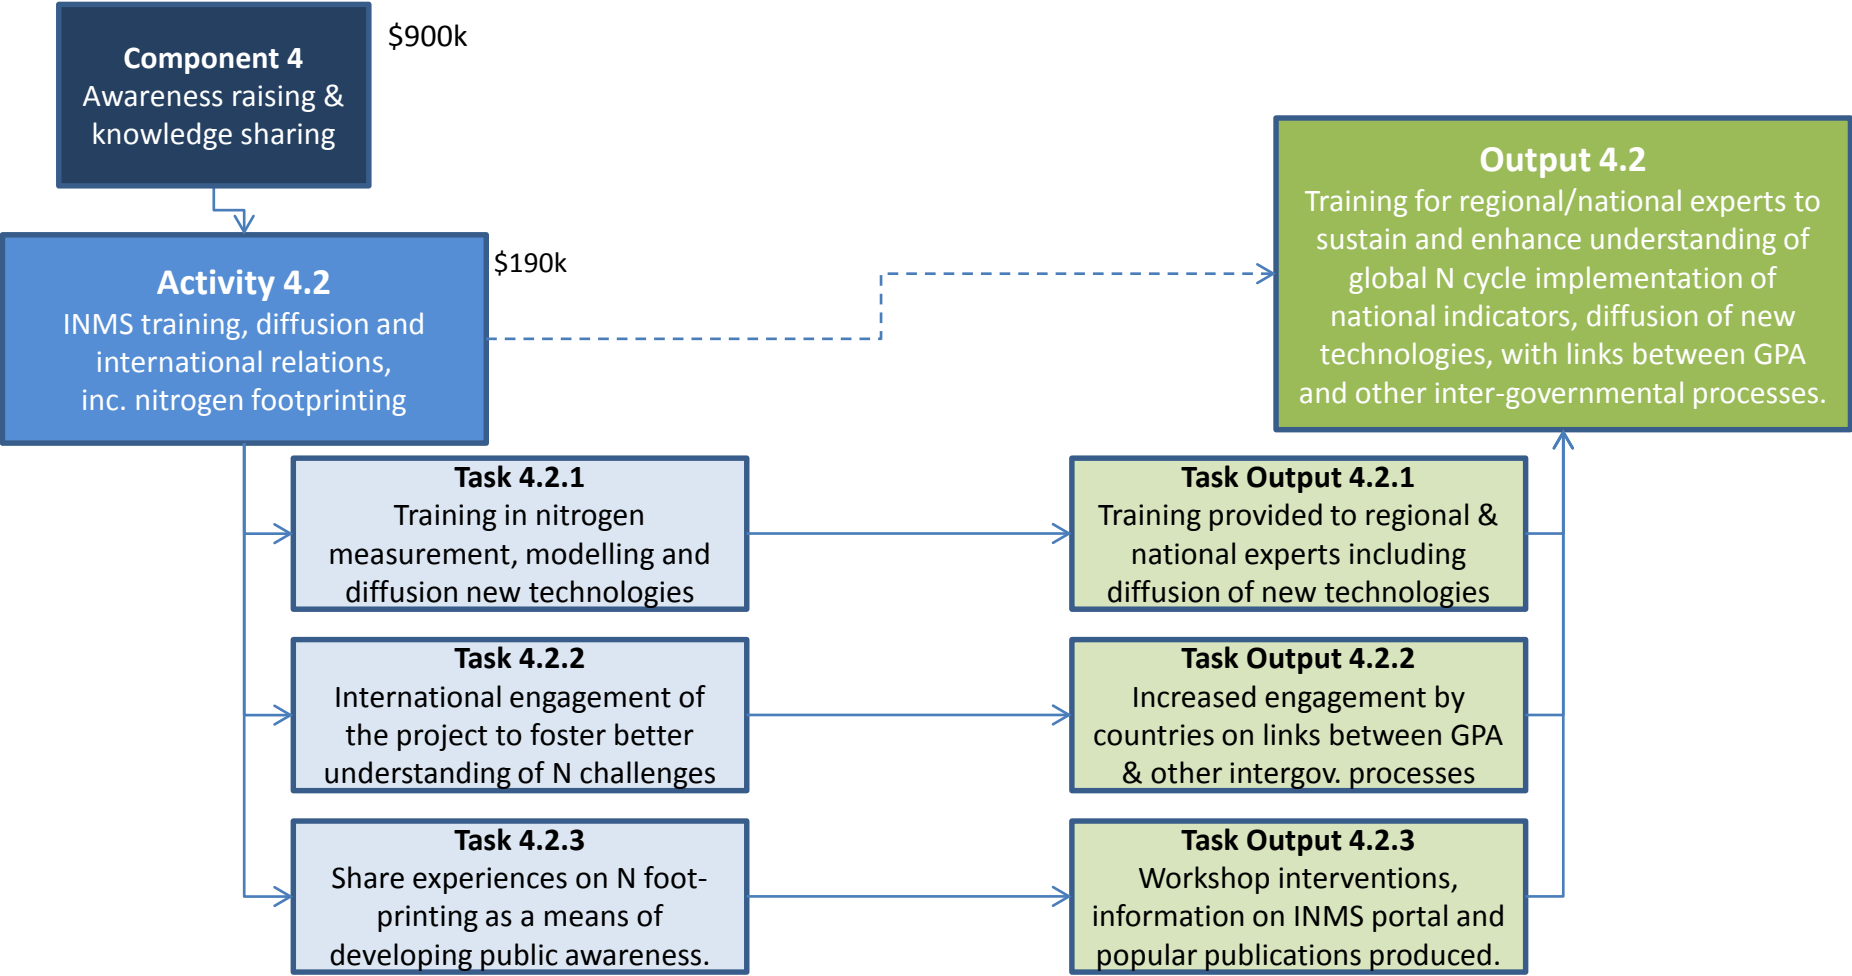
Component 4
Awareness raising & knowledge sharing

$900k

Activity 4.2
INMS training, diffusion and international relations, inc. nitrogen footprinting

$190k

Output 4.2
Training for regional/national experts to sustain and enhance understanding of global N cycle implementation of national indicators, diffusion of new technologies, with links between GPA and other inter-governmental processes.

Task 4.2.1
Training in nitrogen measurement, modelling and diffusion new technologies

Task Output 4.2.1
Training provided to regional & national experts including diffusion of new technologies

Task 4.2.2
International engagement of the project to foster better understanding of N challenges

Task Output 4.2.2
Increased engagement by countries on links between GPA & other intergov. processes

Task 4.2.3
Share experiences on N footprinting as a means of developing public awareness.

Task Output 4.2.3
Workshop interventions, information on INMS portal and popular publications produced.